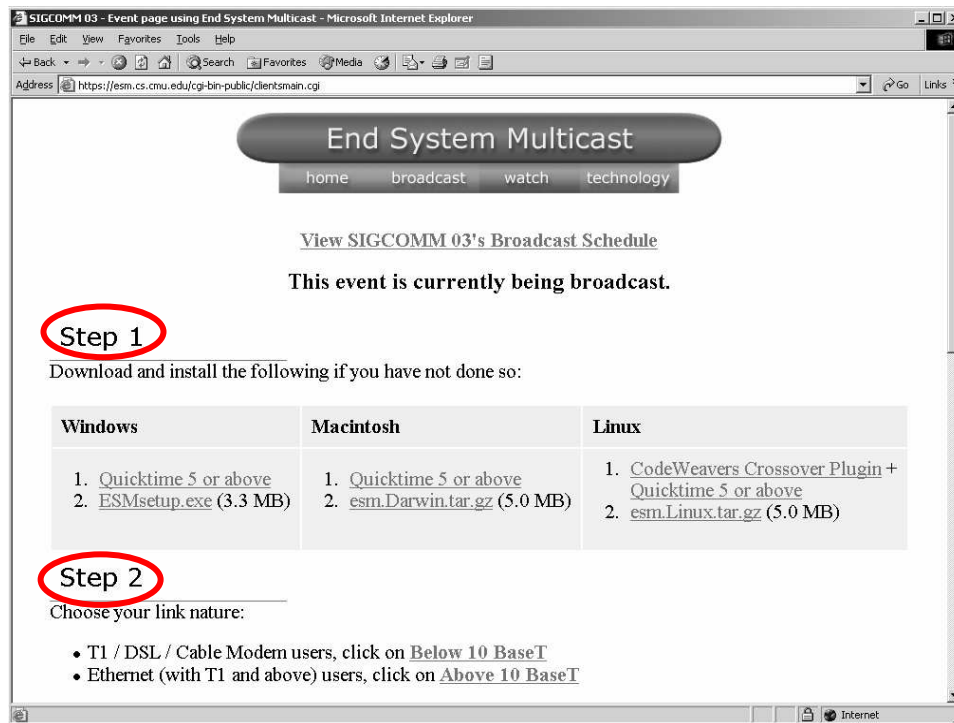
SIGCOMM 03 - Event page using End System Multicast - Microsoft Internet Explorer

File Edit View Favorites Tools Help

Back Search Favorites Media

Address https://esm.cs.cmu.edu/cgi-bin-public/clientsmain.cgi

Go Links

End System Multicast

home broadcast watch technology

View SIGCOMM 03's Broadcast Schedule

This event is currently being broadcast.

Step 1

Download and install the following if you have not done so:

| Windows | Macintosh | Linux |
|---|---|---|
| 1. Quicktime 5 or above 2. ESMsetup.exe (3.3 MB) | 1. Quicktime 5 or above 2. esm.Darwin.tar.gz (5.0 MB) | 1. CodeWeavers Crossover Plugin + Quicktime 5 or above 2. esm.Linux.tar.gz (5.0 MB) |

Step 2

Choose your link nature:

• T1 / DSL / Cable Modem users, click on Below 10 BaseT
• Ethernet (with T1 and above) users, click on Above 10 BaseT

Internet